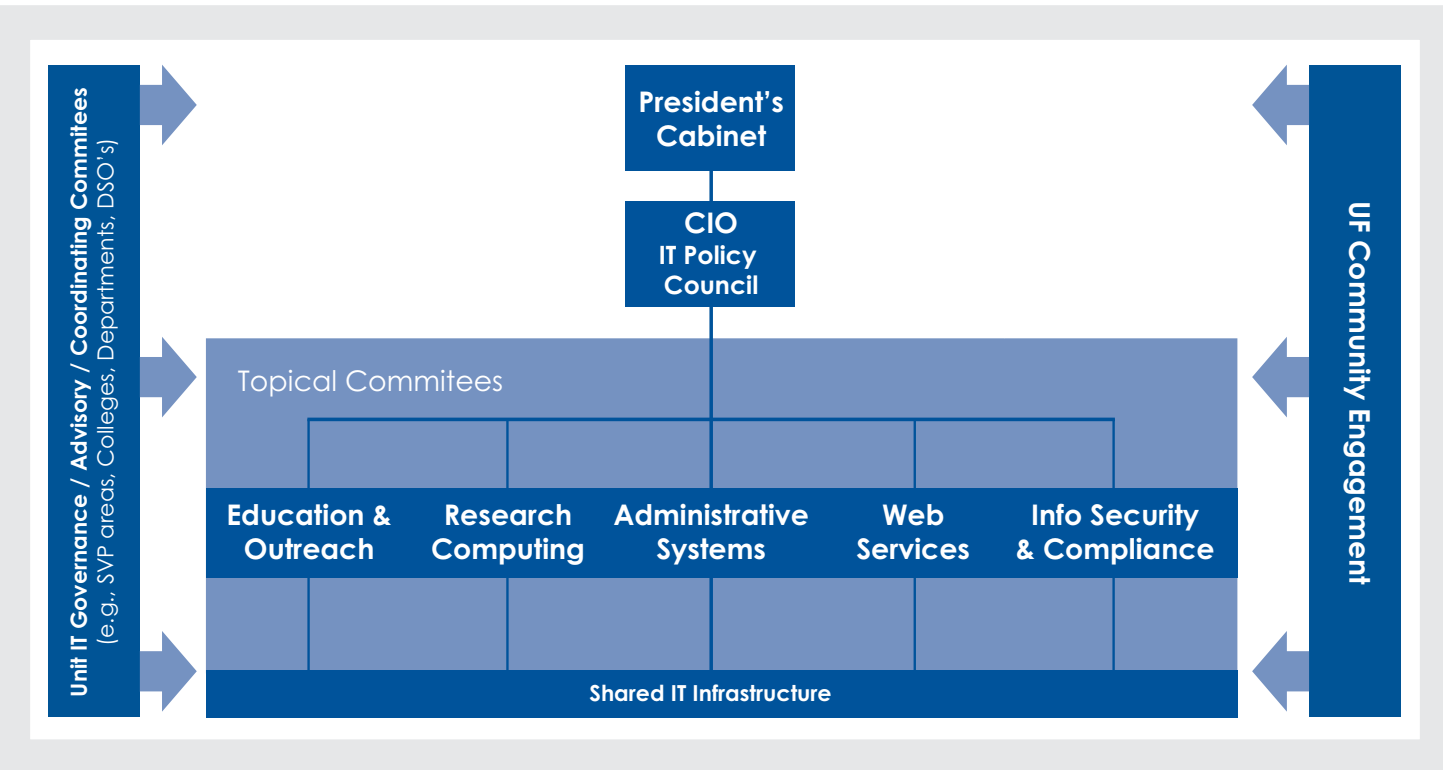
Unit IT Governance / Advisory / Coordinating Commitees
(e.g., SVP areas, Colleges, Departments, DSO's)

President's Cabinet

CIO
IT Policy Council

Topical Commitees

Education & Outreach

Research Computing

Administrative Systems

Web Services

Info Security & Compliance

Shared IT Infrastructure

UF Community Engagement